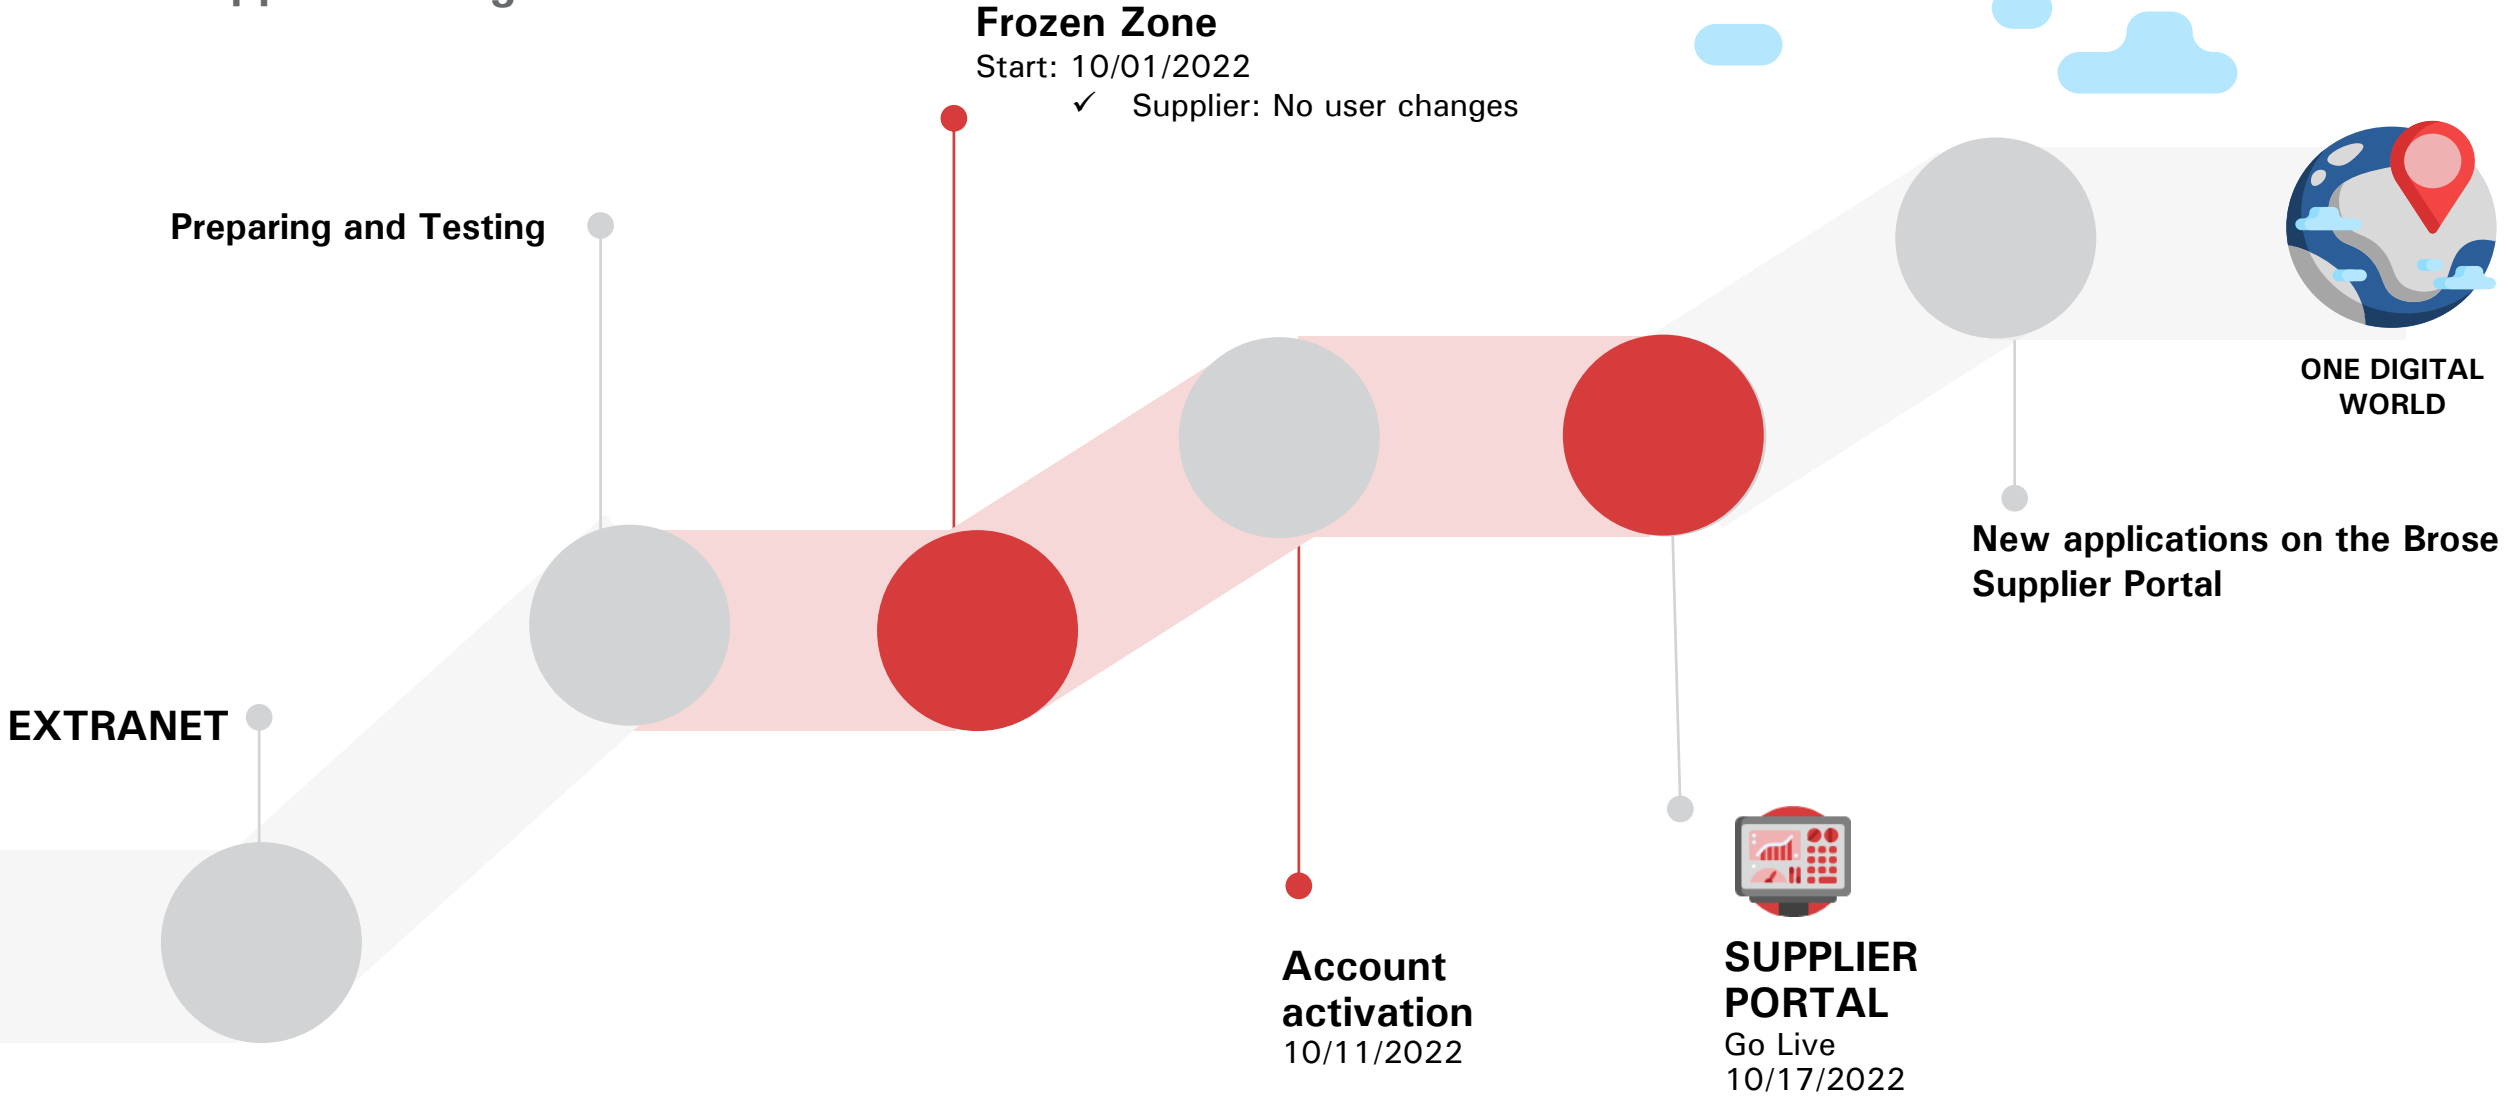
Frozen Zone
Start: 10/01/2022
✓ Supplier: No user changes

Preparing and Testing

EXTRANET

ONE DIGITAL WORLD

New applications on the Brose Supplier Portal

Account activation
10/11/2022

SUPPLIER PORTAL
Go Live
10/17/2022